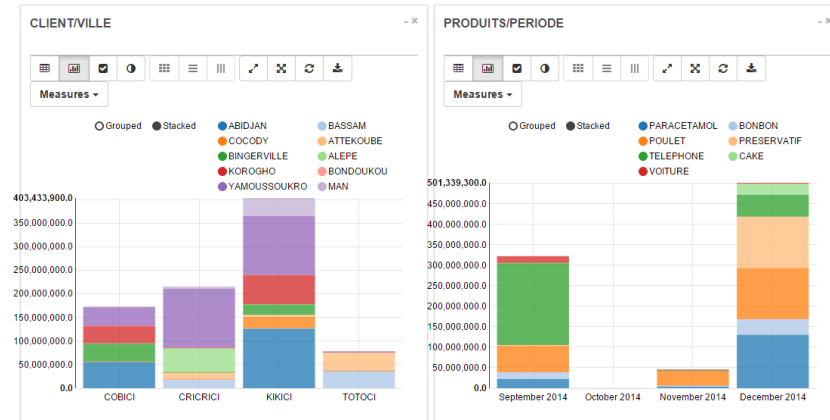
CLIENT/VILLE

- ×

Measures ▾

Grouped Stacked

ABIDJAN
BASSAM
COCODY
ATTEKOUBE
BINGERVILLE
ALEPE
KOROGHO
BONDOUKOU
YAMOUSSOUKRO
MAN

403,433,900.0
350,000,000.0
300,000,000.0
250,000,000.0
200,000,000.0
150,000,000.0
100,000,000.0
50,000,000.0
0.0

COBICI
CRICRICI
KIKICI
TOTOCI

PRODUITS/PERIODE

- ×

Measures ▾

Grouped Stacked

PARACETAMOL
BONBON
POULET
PRESERVATIF
TELEPHONE
CAKE
VOITURE

501,339,300.0
450,000,000.0
400,000,000.0
350,000,000.0
300,000,000.0
250,000,000.0
200,000,000.0
150,000,000.0
100,000,000.0
50,000,000.0
0.0

September 2014
October 2014
November 2014
December 2014